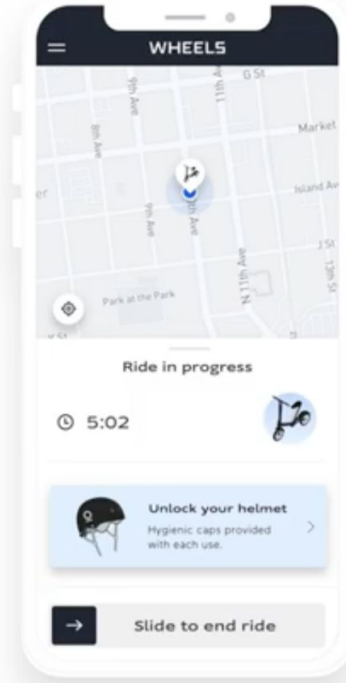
WHEELS

G St
11th Ave
9th Ave
8th Ave
Market
Island Av
9th Ave
10th Ave
J St
N 11th Ave
12th St
Park at the Park

Ride in progress

5:02

Unlock your helmet
Hygienic caps provided with each use.

Slide to end ride